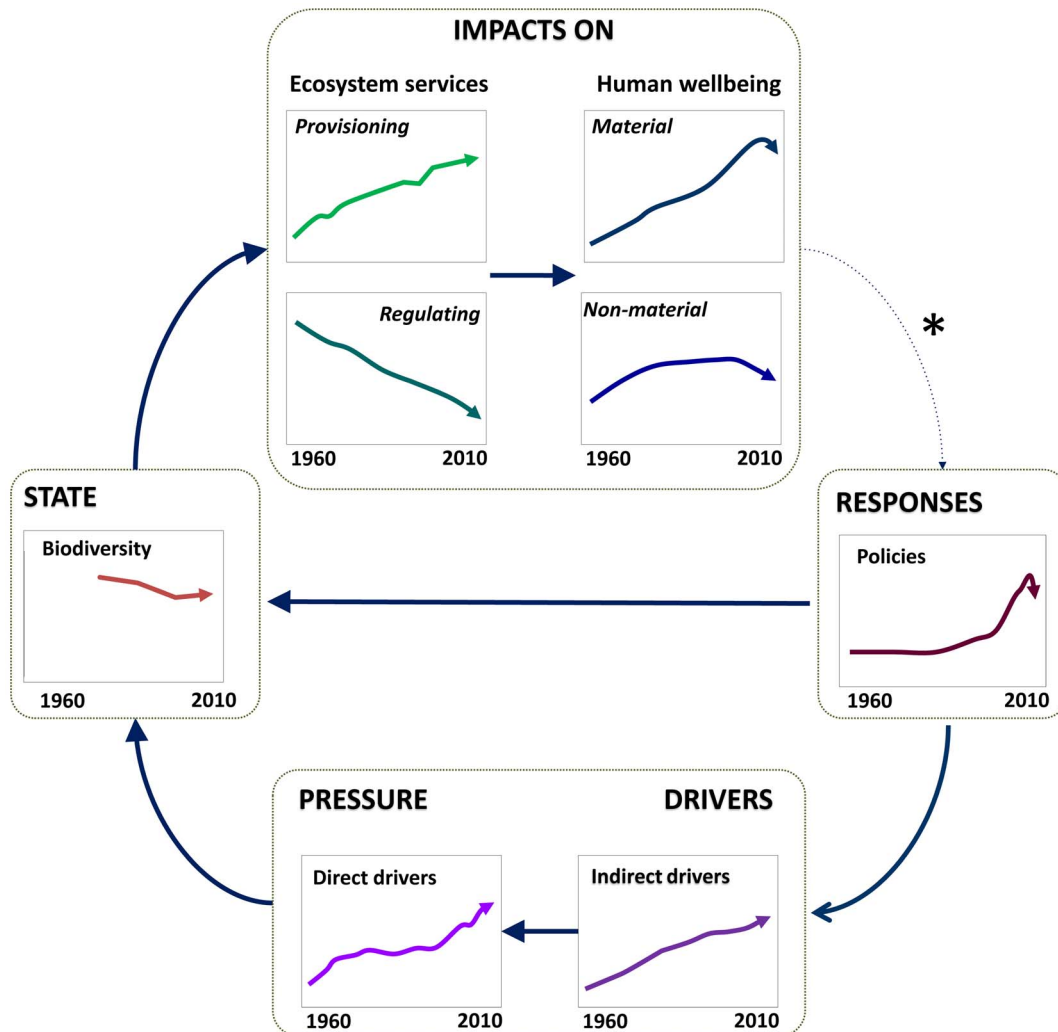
IMPACTS ON

Ecosystem services

Provisioning

Regulating

1960 2010

Human wellbeing

Material

Non-material

1960 2010

*

STATE

Biodiversity

1960 2010

RESPONSES

Policies

1960 2010

PRESSURE

Direct drivers

1960 2010

DRIVERS

Indirect drivers

1960 2010